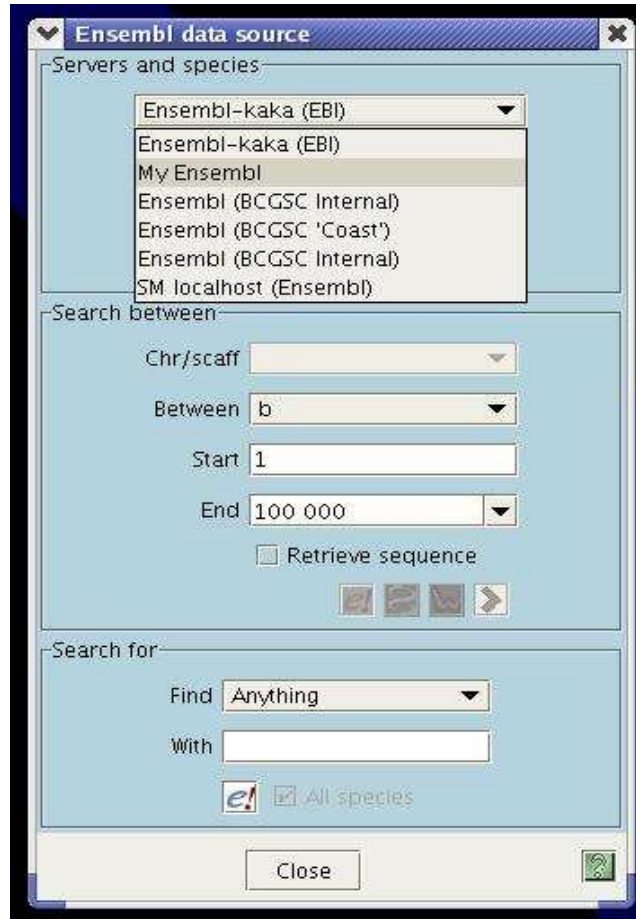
Ensembl data source

Servers and species

Ensembl-kaka (EBI)

Ensembl-kaka (EBI)
My Ensembl
Ensembl (BCGSC Internal)
Ensembl (BCGSC 'Coast')
Ensembl (BCGSC Internal)
SM localhost (Ensembl)

Search between

Chr/scaff

Between b

Start 1

End 100 000

Retrieve sequence

Search for

Find Anything

With

e! All species

Close